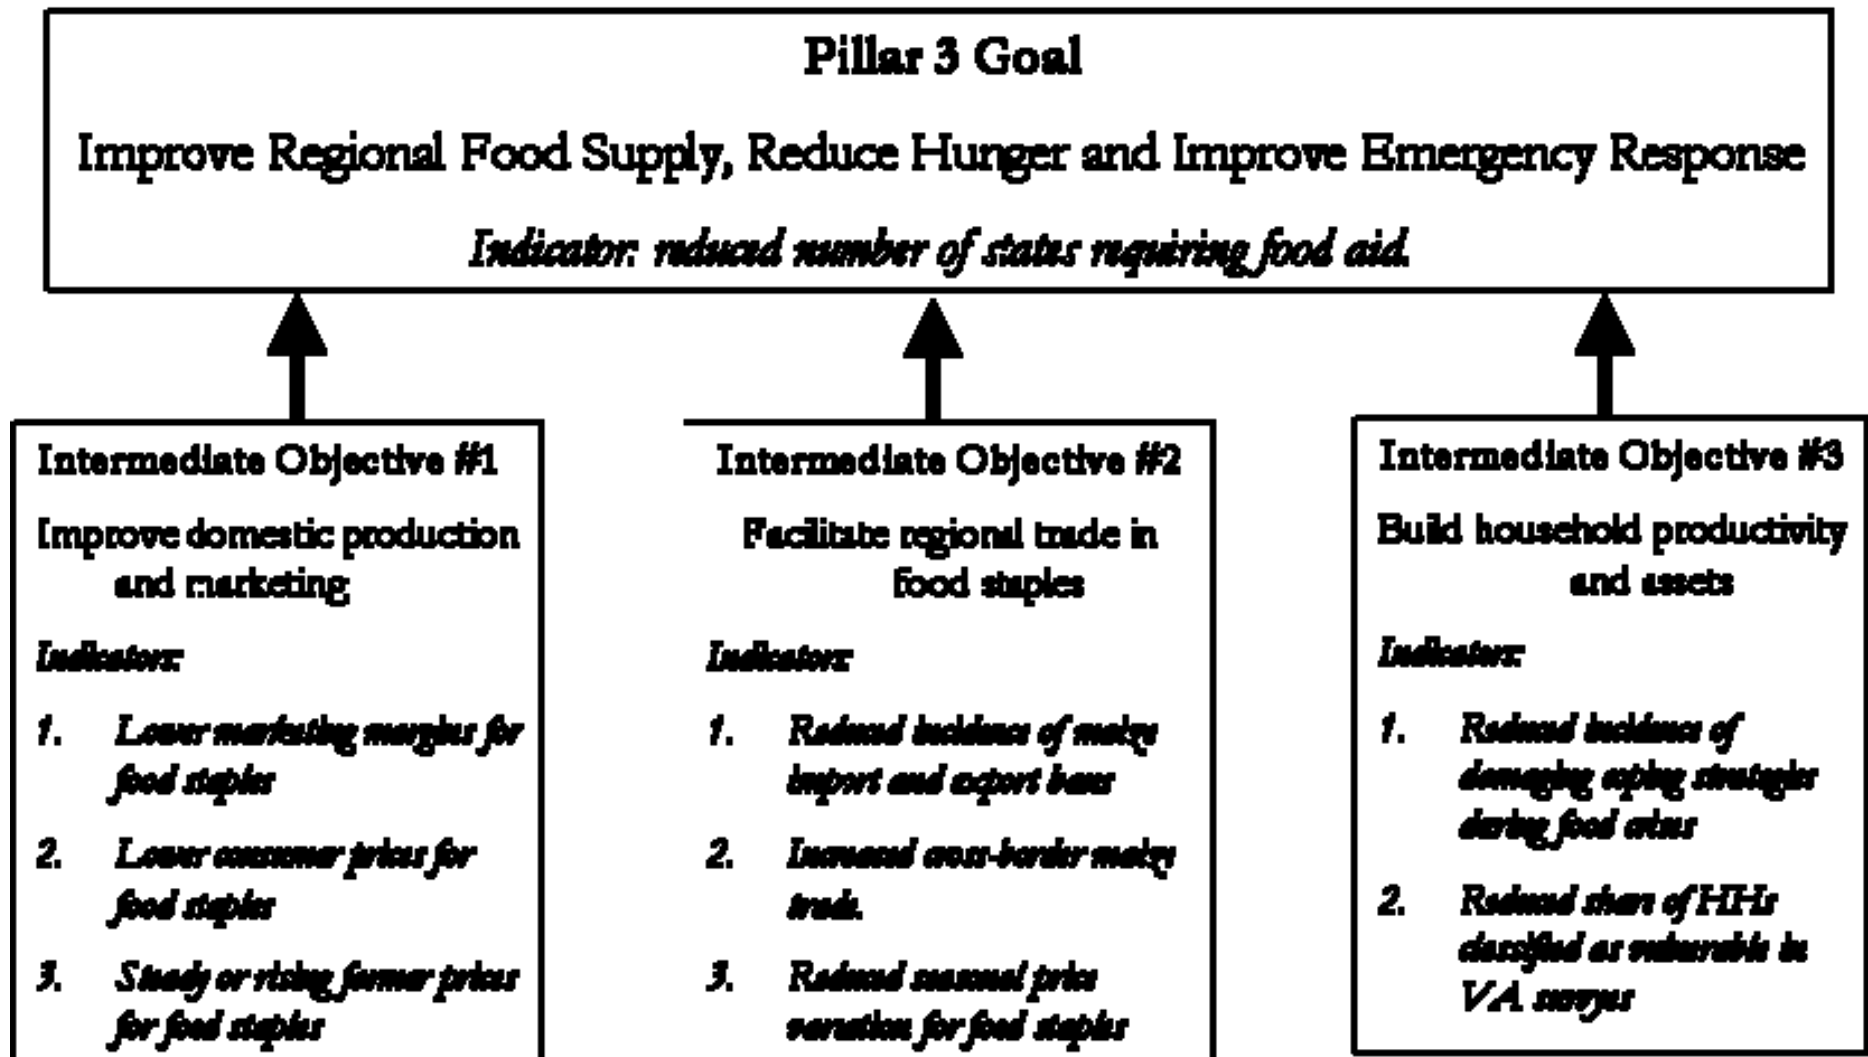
Pillar 3 Goal

Improve Regional Food Supply, Reduce Hunger and Improve Emergency Response

Indicator: reduced number of states requiring food aid.

Intermediate Objective #1

Improve domestic production and marketing

Indicators:

1. Lower marketing margins for food staples

2. Lower consumer prices for food staples

3. Steady or rising farmer prices for food staples

Intermediate Objective #2

Facilitate regional trade in food staples

Indicators:

1. Reduced incidence of maize import and export bans

2. Increased cross-border maize trade.

3. Reduced seasonal price variation for food staples

Intermediate Objective #3

Build household productivity and assets

Indicators:

1. Reduced incidence of damaging coping strategies during food crises

2. Reduced share of HHs classified as vulnerable in VA surveys